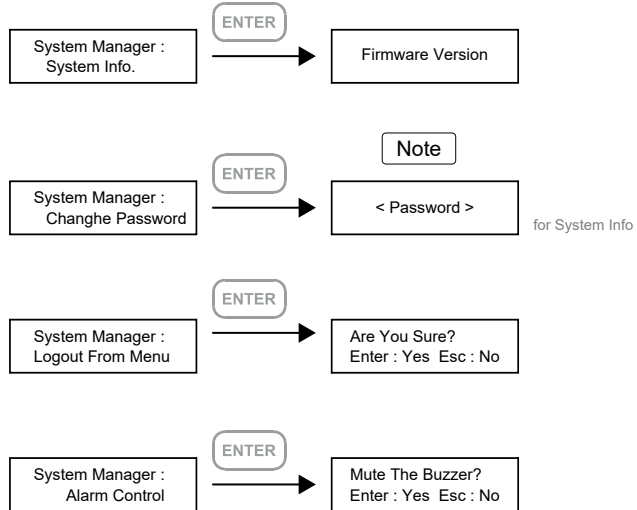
ENTER

System Manager :
System Info.

Firmware Version

Note

ENTER

System Manager :
Changhe Password

< Password >

for System Info

ENTER

System Manager :
Logout From Menu

Are You Sure?
Enter : Yes Esc : No

ENTER

System Manager :
Alarm Control

Mute The Buzzer?
Enter : Yes Esc : No